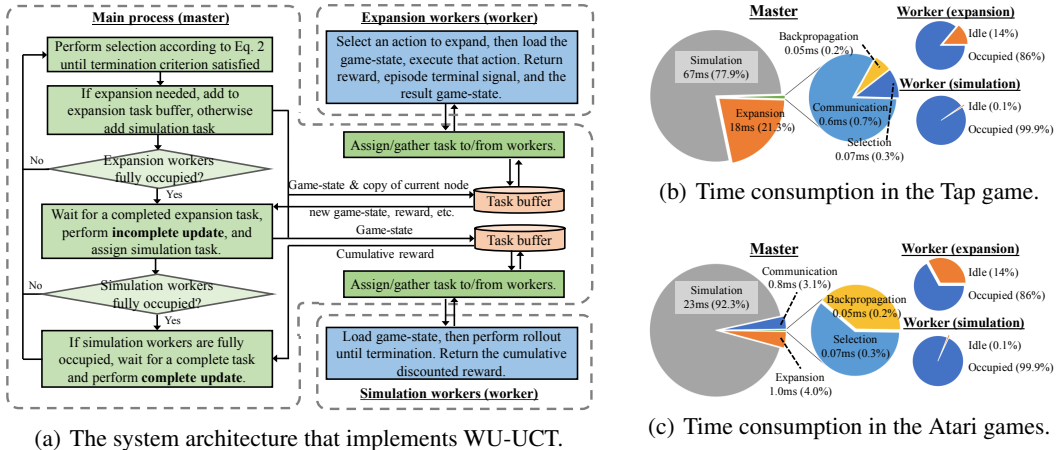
Main process (master)

Perform selection according to Eq. 2 until termination criterion satisfied

If expansion needed, add to expansion task buffer, otherwise add simulation task

No

Expansion workers fully occupied?

Yes

Wait for a completed expansion task, perform **incomplete update**, and assign simulation task.

No

Simulation workers fully occupied?

Yes

If simulation workers are fully occupied, wait for a complete task and perform **complete update**.

Expansion workers (worker)

Select an action to expand, then load the game-state, execute that action. Return reward, episode terminal signal, and the result game-state.

Assign/gather task to/from workers.

Game-state & copy of current node

Task buffer

new game-state, reward, etc.

Game-state

Task buffer

Cumulative reward

Assign/gather task to/from workers.

Load game-state, then perform rollout until termination. Return the cumulative discounted reward.

Simulation workers (worker)

(a) The system architecture that implements WU-UCT.

Master

Simulation 67ms (77.9%)

Backpropagation 0.05ms (0.2%)

Expansion 18ms (21.3%)

Communication 0.6ms (0.7%)

Selection 0.07ms (0.3%)

Worker (expansion)

Idle (14%)

Occupied (86%)

Worker (simulation)

Idle (0.1%)

Occupied (99.9%)

(b) Time consumption in the Tap game.

Master

Simulation 23ms (92.3%)

Communication 0.8ms (3.1%)

Backpropagation 0.05ms (0.2%)

Selection 0.07ms (0.3%)

Expansion 1.0ms (4.0%)

Worker (expansion)

Idle (14%)

Occupied (86%)

Worker (simulation)

Idle (0.1%)

Occupied (99.9%)

(c) Time consumption in the Atari games.